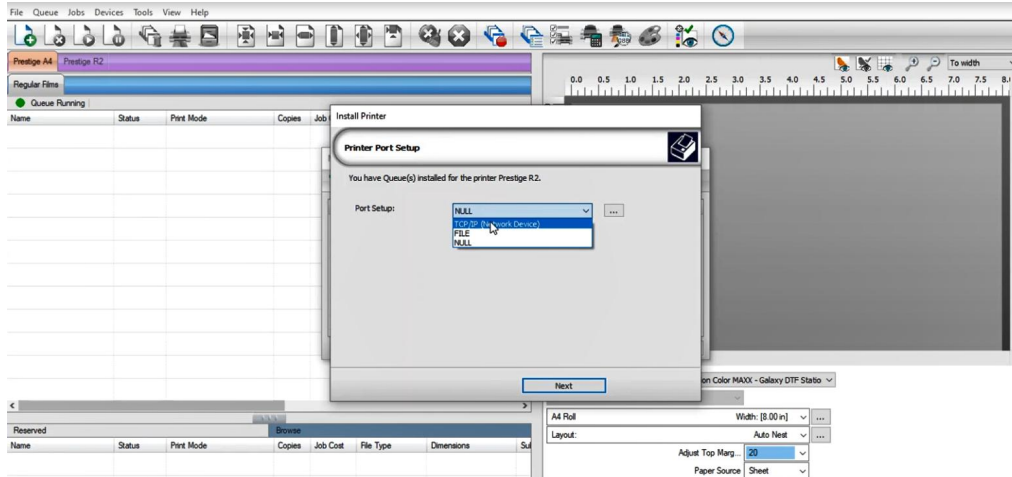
File Queue Jobs Devices Tools View Help

Prestige A4 Prestige R2

Regular Films

Queue Running

| Name | Status | Print Mode | Copies | Job |
|---|---|---|---|---|

To width

0.0 0.5 1.0 1.5 2.0 2.5 3.0 3.5 4.0 4.5 5.0 5.5 6.0 6.5 7.0 7.5 8.

Install Printer

Printer Port Setup

You have Queue(s) installed for the printer Prestige R2.

Port Setup: NULL ...

TCP/IP (Network Device)
FILE
NULL

Next

on Color MAXX - Galaxy DTF Statio

Reserved

Browse

| Name | Status | Print Mode | Copies | Job Cost | File Type | Dimensions | Su |
|---|---|---|---|---|---|---|---|

A4 Roll Width: [8.00 in] ...

Layout: Auto Nest ...

Adjust Top Marg... 20

Paper Source Sheet